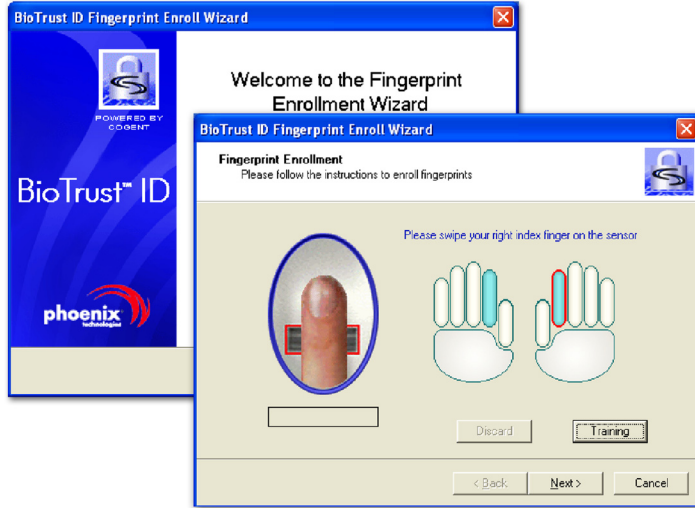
BioTrust ID Fingerprint Enroll Wizard

POWERED BY COGENT

BioTrust™ ID

phoenix technologies

Welcome to the Fingerprint Enrollment Wizard

BioTrust ID Fingerprint Enroll Wizard

Fingerprint Enrollment
Please follow the instructions to enroll fingerprints

Please swipe your right index finger on the sensor

Discard

Training

< Back

Next >

Cancel